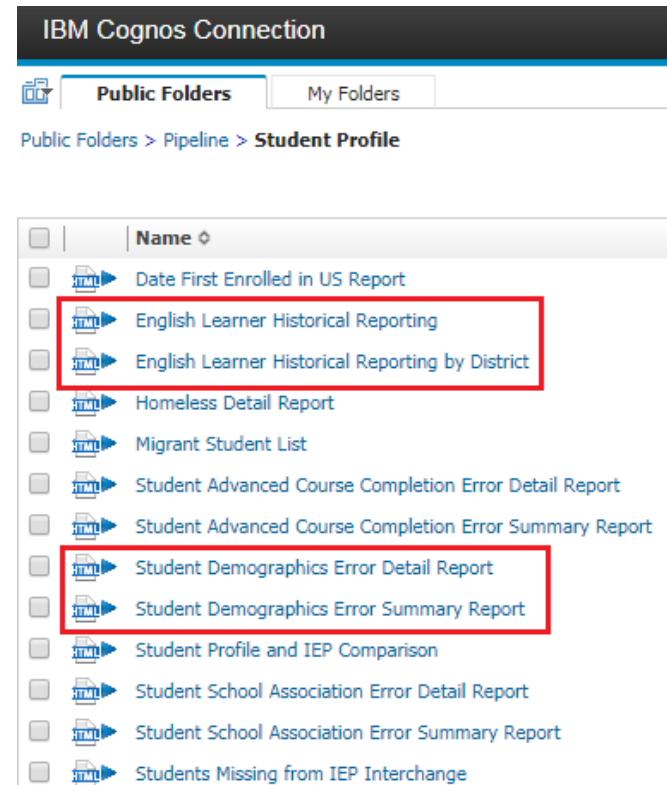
IBM Cognos Connection

Public Folders | My Folders

Public Folders > Pipeline > **Student Profile**

Name

HTML Date First Enrolled in US Report
HTML English Learner Historical Reporting
HTML English Learner Historical Reporting by District
HTML Homeless Detail Report
HTML Migrant Student List
HTML Student Advanced Course Completion Error Detail Report
HTML Student Advanced Course Completion Error Summary Report
HTML Student Demographics Error Detail Report
HTML Student Demographics Error Summary Report
HTML Student Profile and IEP Comparison
HTML Student School Association Error Detail Report
HTML Student School Association Error Summary Report
HTML Students Missing from IEP Interchange